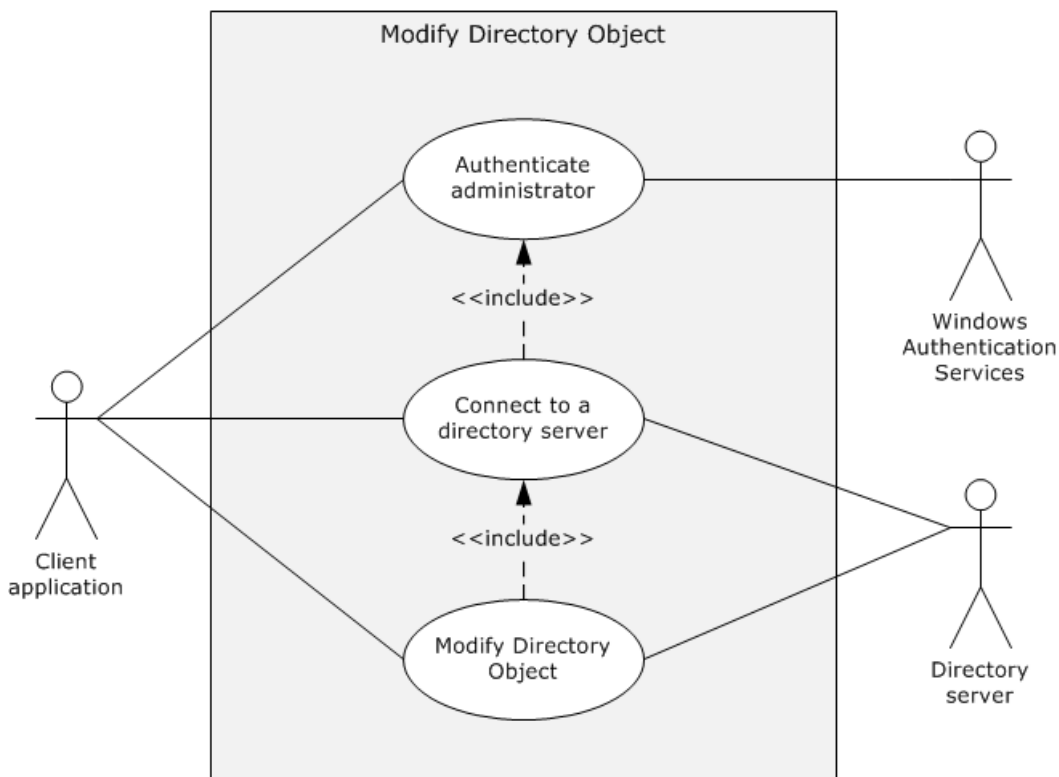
Modify Directory Object

Authenticate administrator

<<include>>

Windows Authentication Services

Connect to a directory server

<<include>>

Client application

Modify Directory Object

Directory server